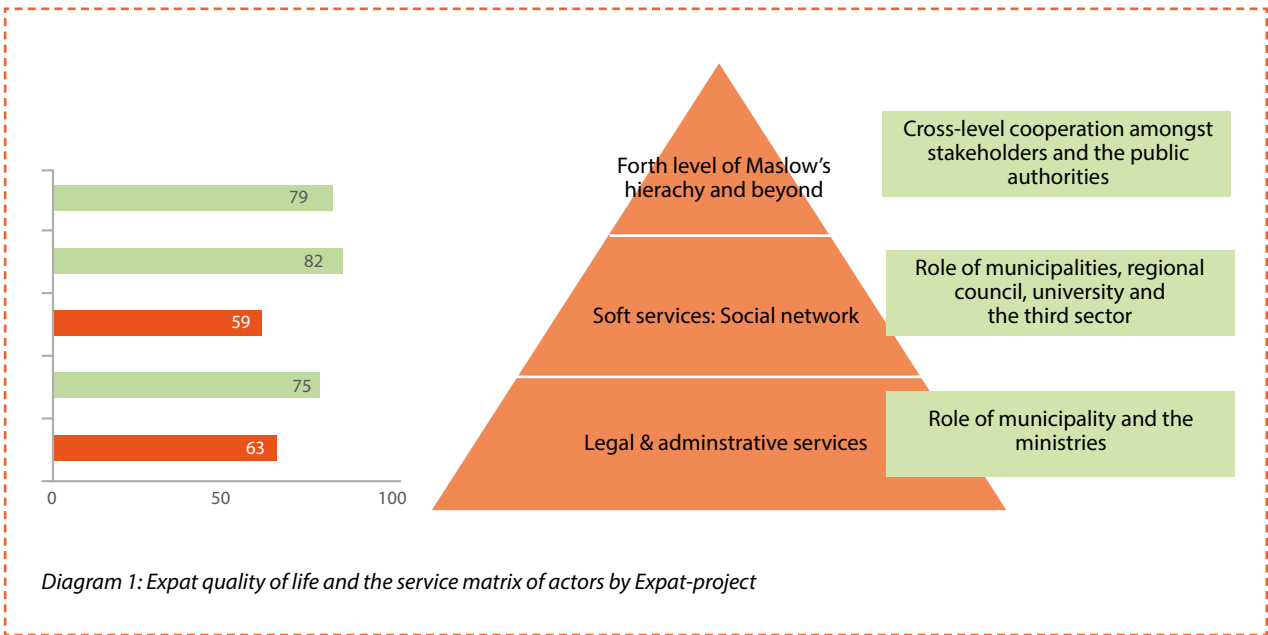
79

82

59

75

63

0 50 100

Forth level of Maslow's hierachy and beyond

Soft services: Social network

Legal & adminstrative services

Cross-level cooperation amongst stakeholders and the public authorities

Role of municipalities, regional council, university and the third sector

Role of municipality and the ministries

Diagram 1: Expat quality of life and the service matrix of actors by Expat-project